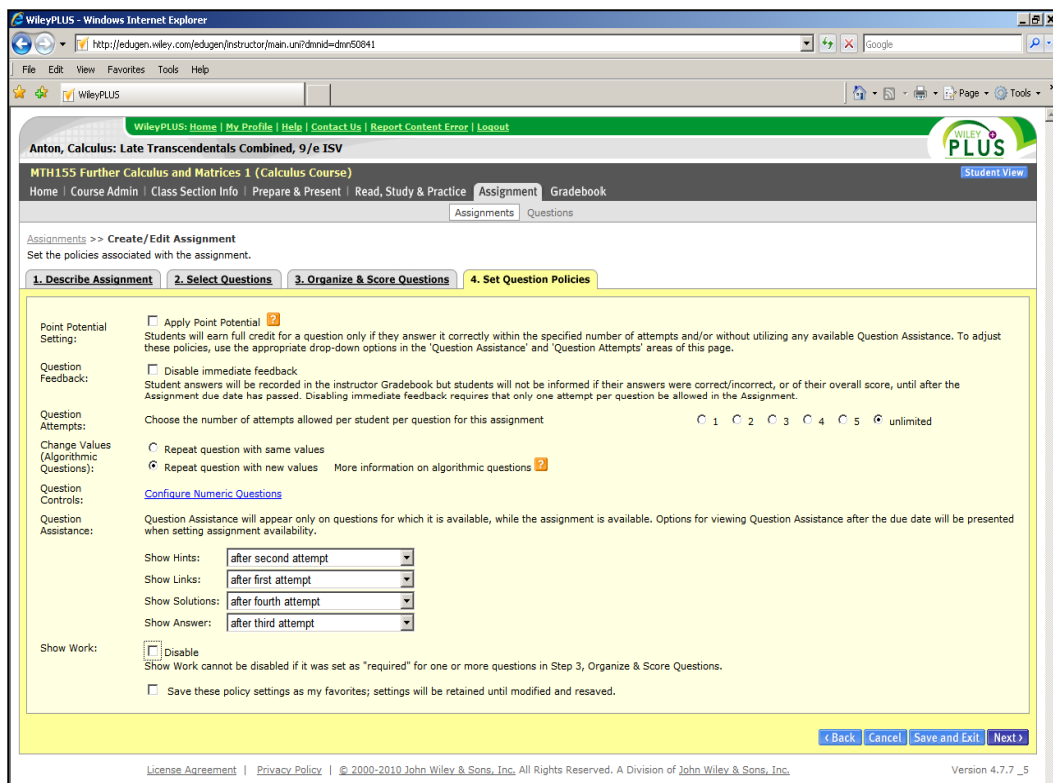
WileyPLUS - Windows Internet Explorer

http://edugen.wiley.com/edugen/instructor/main.uni?dmnid=dmn50841

Google

File Edit View Favorites Tools Help

WileyPLUS

Page ▾ Tools ▾

WileyPLUS: Home | My Profile | Help | Contact Us | Report Content Error | Logout

WILEY PLUS

Anton, Calculus: Late Transcendentals Combined, 9/e ISV

MTH155 Further Calculus and Matrices 1 (Calculus Course)

Student View

Home | Course Admin | Class Section Info | Prepare & Present | Read, Study & Practice | Assignment | Gradebook

Assignments | Questions

Assignments >> Create/Edit Assignment

Set the policies associated with the assignment.

1. Describe Assignment | 2. Select Questions | 3. Organize & Score Questions | 4. Set Question Policies

Point Potential Setting:

Apply Point Potential ?

Students will earn full credit for a question only if they answer it correctly within the specified number of attempts and/or without utilizing any available Question Assistance. To adjust these policies, use the appropriate drop-down options in the 'Question Assistance' and 'Question Attempts' areas of this page.

Question Feedback:

Disable immediate feedback

Student answers will be recorded in the instructor Gradebook but students will not be informed if their answers were correct/incorrect, or of their overall score, until after the Assignment due date has passed. Disabling immediate feedback requires that only one attempt per question be allowed in the Assignment.

Question Attempts:

Choose the number of attempts allowed per student per question for this assignment

1 2 3 4 5 unlimited

Change Values (Algorithmic Questions):

Repeat question with same values

Repeat question with new values More information on algorithmic questions ?

Question Controls:

Configure Numeric Questions

Question Assistance:

Question Assistance will appear only on questions for which it is available, while the assignment is available. Options for viewing Question Assistance after the due date will be presented when setting assignment availability.

Show Hints: after second attempt

Show Links: after first attempt

Show Solutions: after fourth attempt

Show Answer: after third attempt

Show Work:

Disable

Show Work cannot be disabled if it was set as "required" for one or more questions in Step 3, Organize & Score Questions.

Save these policy settings as my favorites; settings will be retained until modified and resaved.

‹ Back | Cancel | Save and Exit | Next ›

License Agreement | Privacy Policy | © 2000-2010 John Wiley & Sons, Inc. All Rights Reserved. A Division of John Wiley & Sons, Inc.

Version 4.7.7 _5